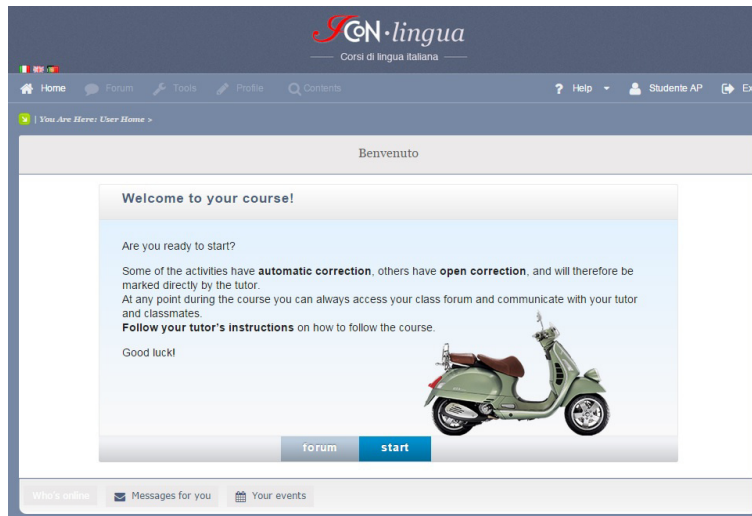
ICoN·lingua
Corsi di lingua italiana

Home Forum Tools Profile Contents ? Help Studente AP Ex

| You Are Here: User Home >

Benvenuto

Welcome to your course!

Are you ready to start?

Some of the activities have **automatic correction**, others have **open correction**, and will therefore be marked directly by the tutor.
At any point during the course you can always access your class forum and communicate with your tutor and classmates.
**Follow your tutor's instructions** on how to follow the course.

Good luck!

forum start

Who's online Messages for you Your events